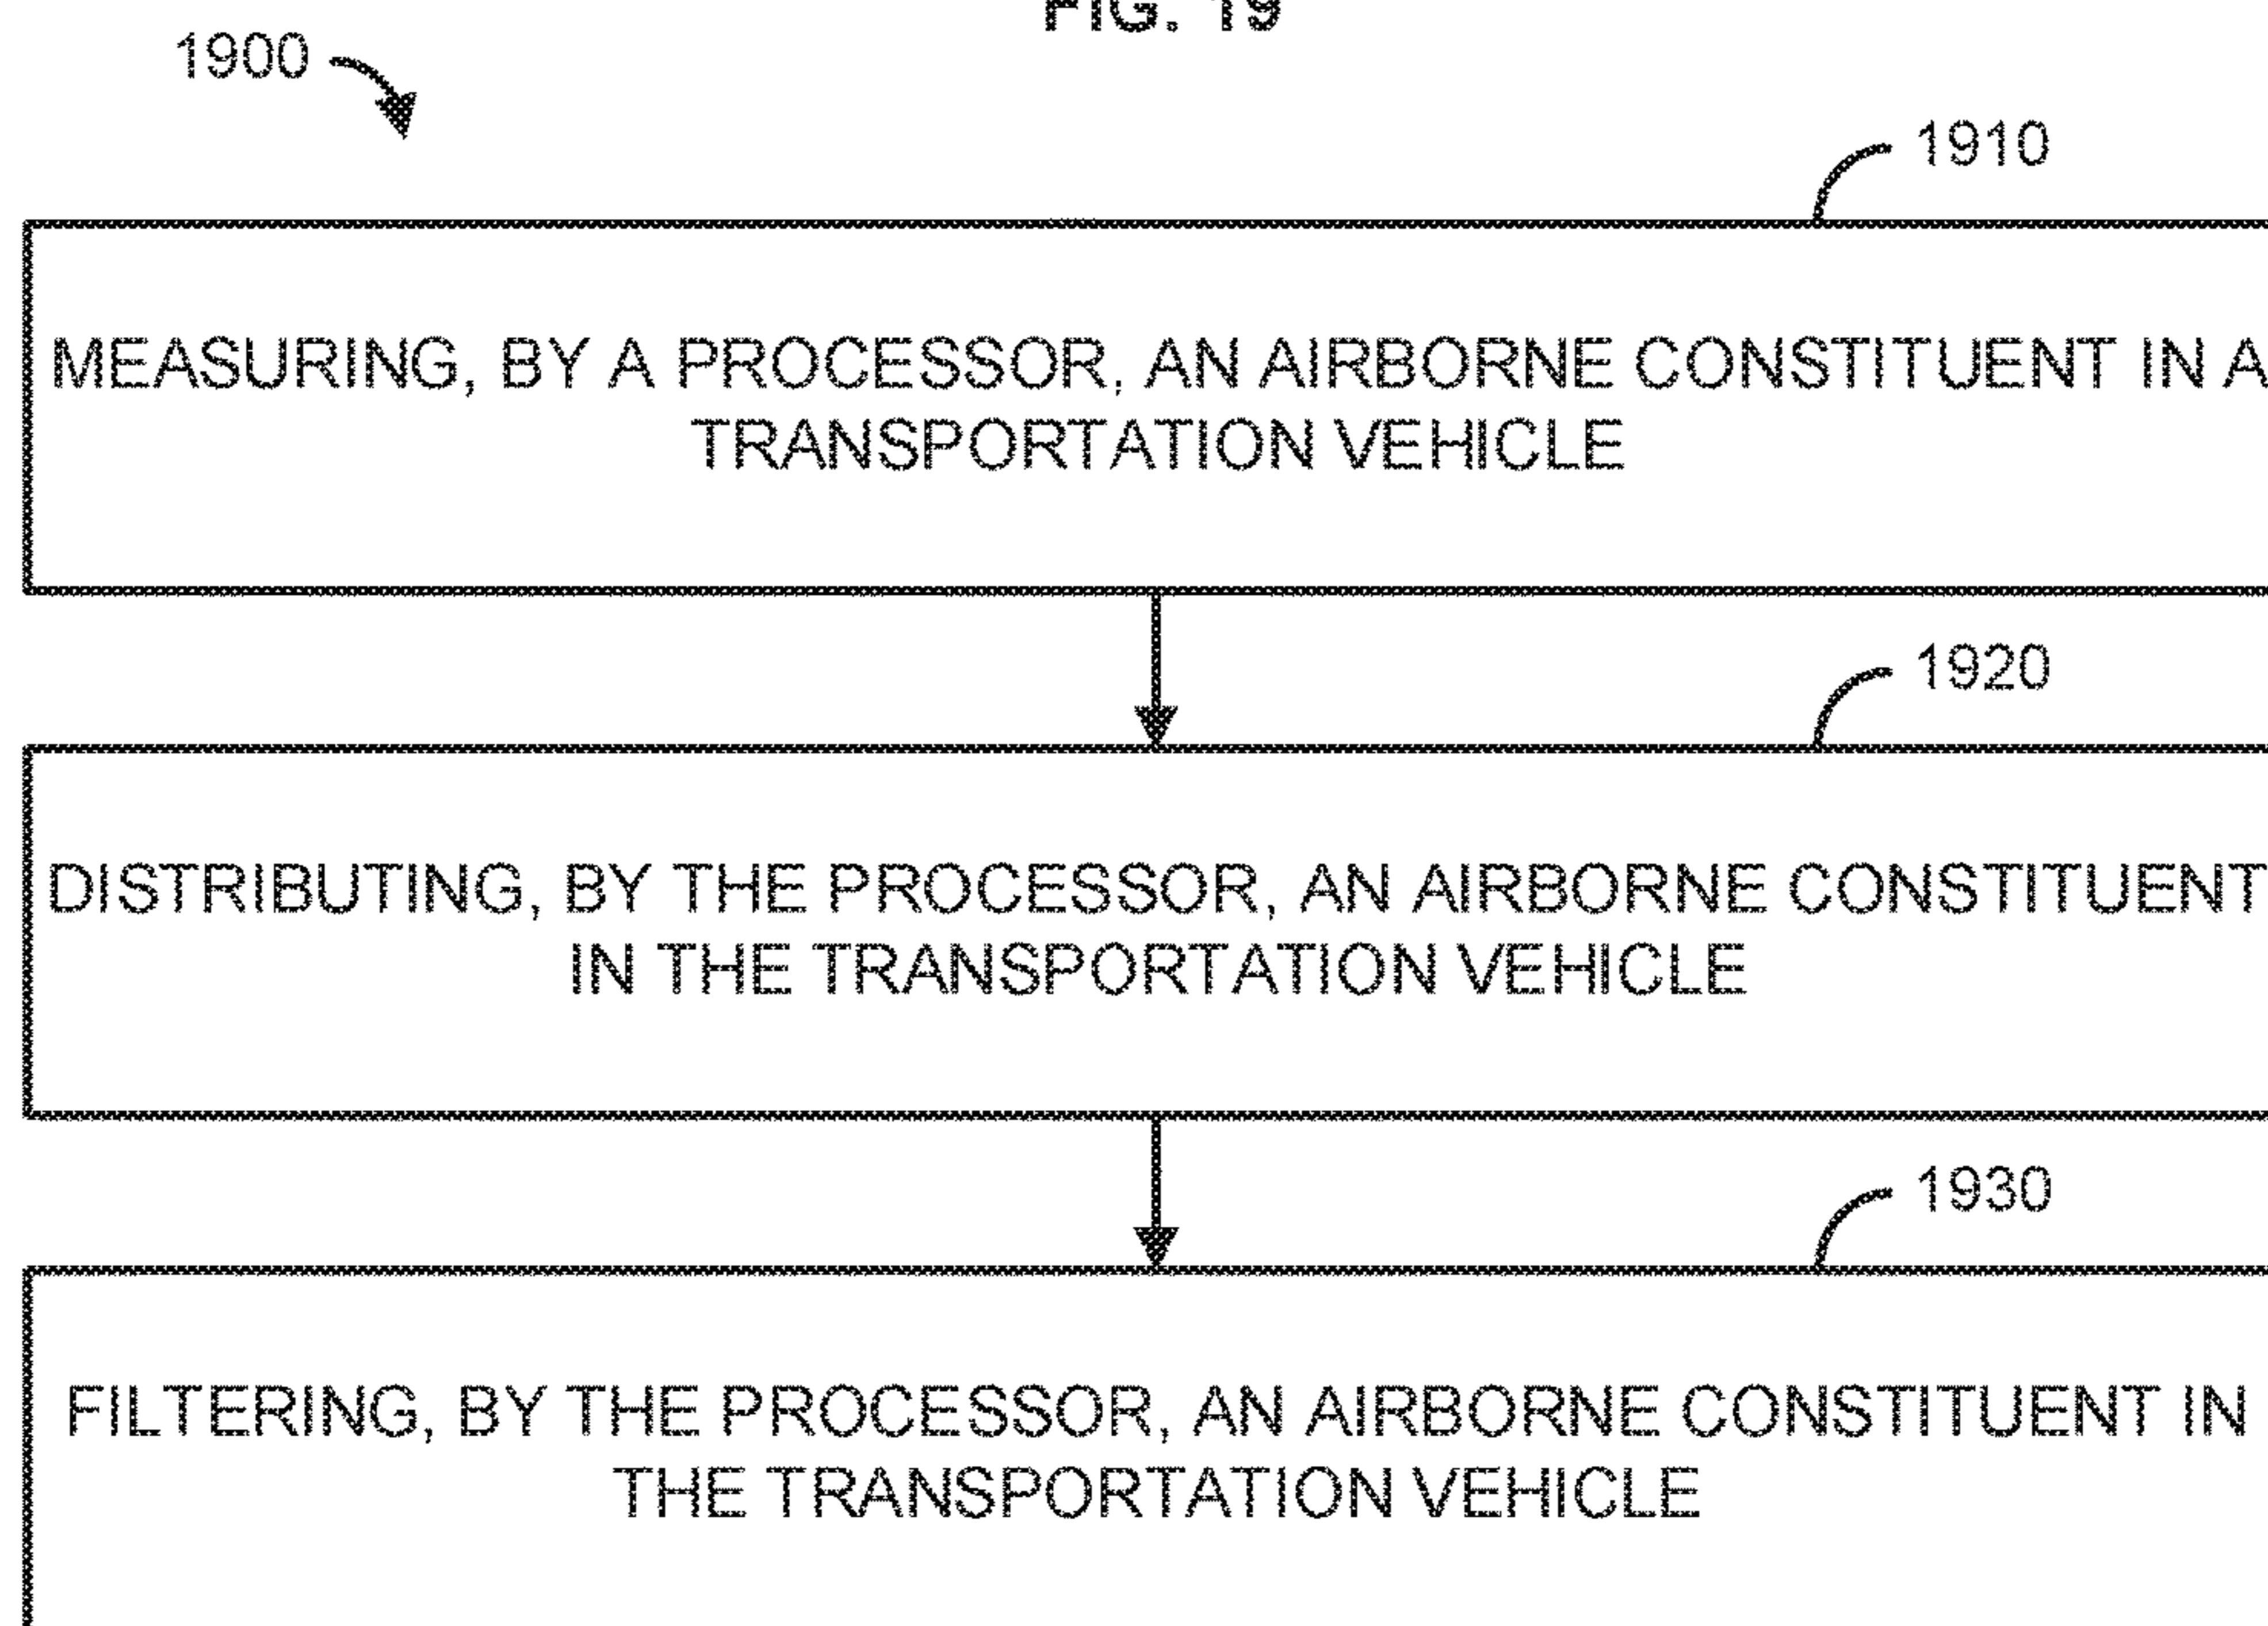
FIG. 19

1900

1910

MEASURING, BY A PROCESSOR, AN AIRBORNE CONSTITUENT IN A TRANSPORTATION VEHICLE

1920

DISTRIBUTING, BY THE PROCESSOR, AN AIRBORNE CONSTITUENT IN THE TRANSPORTATION VEHICLE

1930

FILTERING, BY THE PROCESSOR, AN AIRBORNE CONSTITUENT IN THE TRANSPORTATION VEHICLE